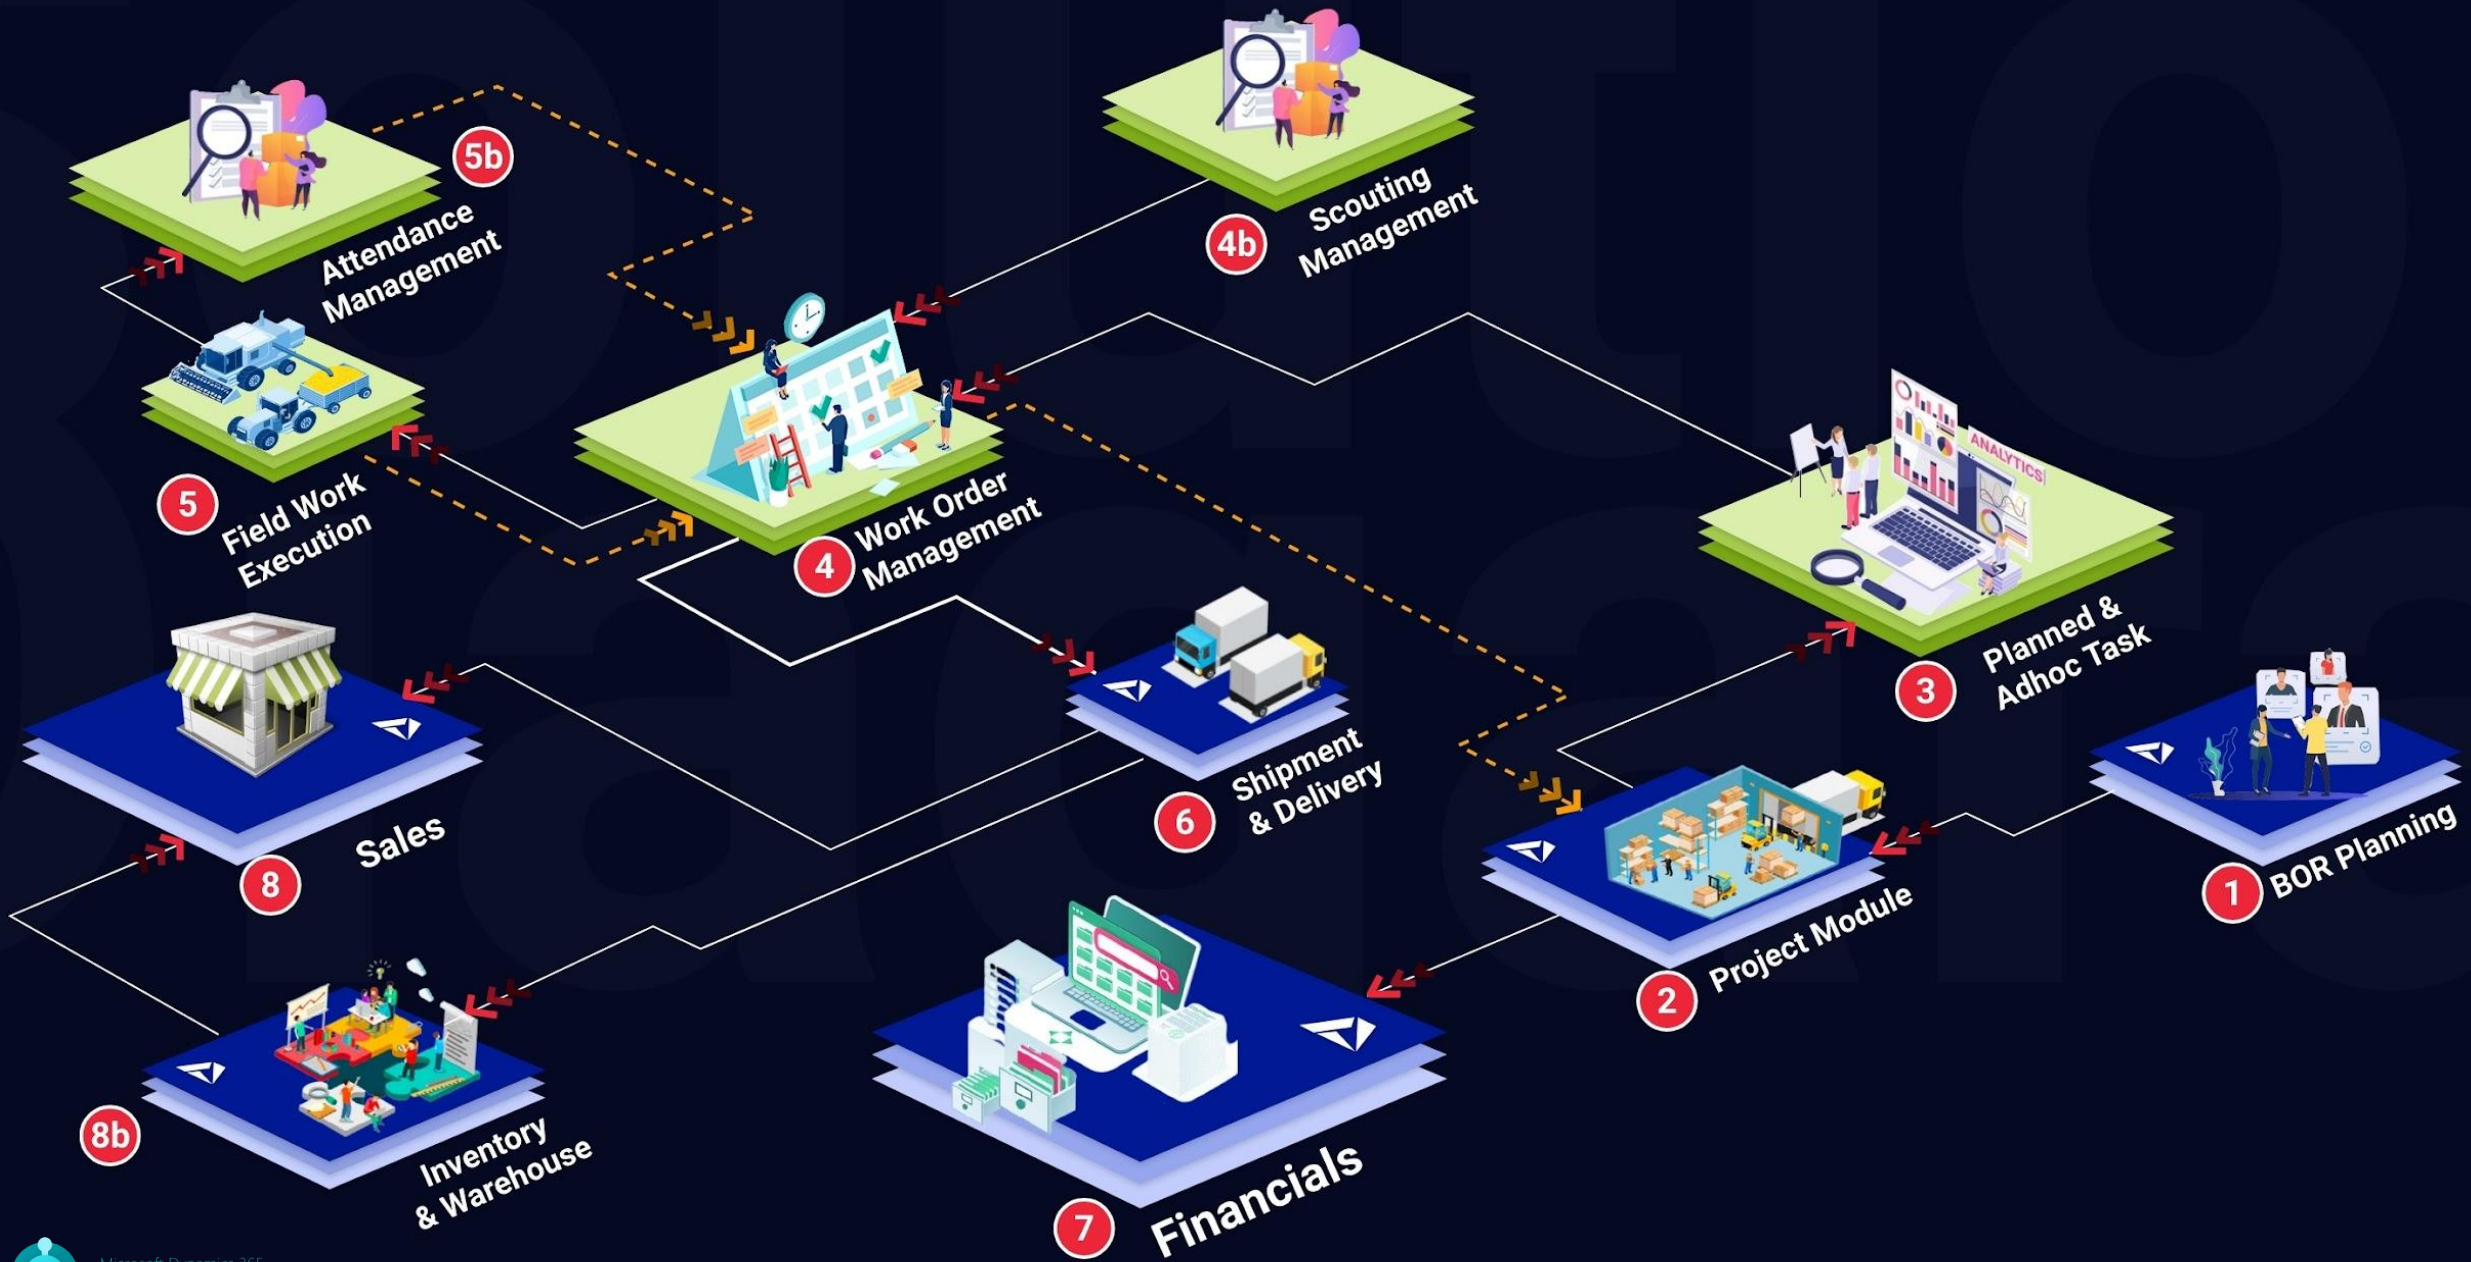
5b
Attendance Management

4b
Scouting Management

5
Field Work Execution

4
Work Order Management

ANALYTICS

3
Planned & Adhoc Task

8
Sales

6
Shipment & Delivery

1
BOR Planning

2
Project Module

8b
Inventory & Warehouse

7
Financials

Microsoft Dynamics 365